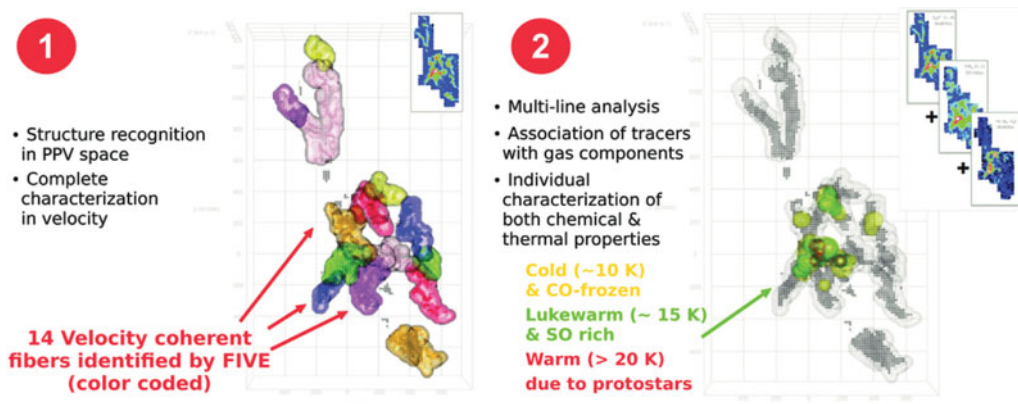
1

• Structure recognition in PPV space
• Complete characterization in velocity

14 Velocity coherent fibers identified by FIVE (color coded)

2

• Multi-line analysis
• Association of tracers with gas components
• Individual characterization of both chemical & thermal properties

Cold (~10 K) & CO-frozen
Lukewarm (~ 15 K) & SO rich
Warm (> 20 K) due to protostars

+
+